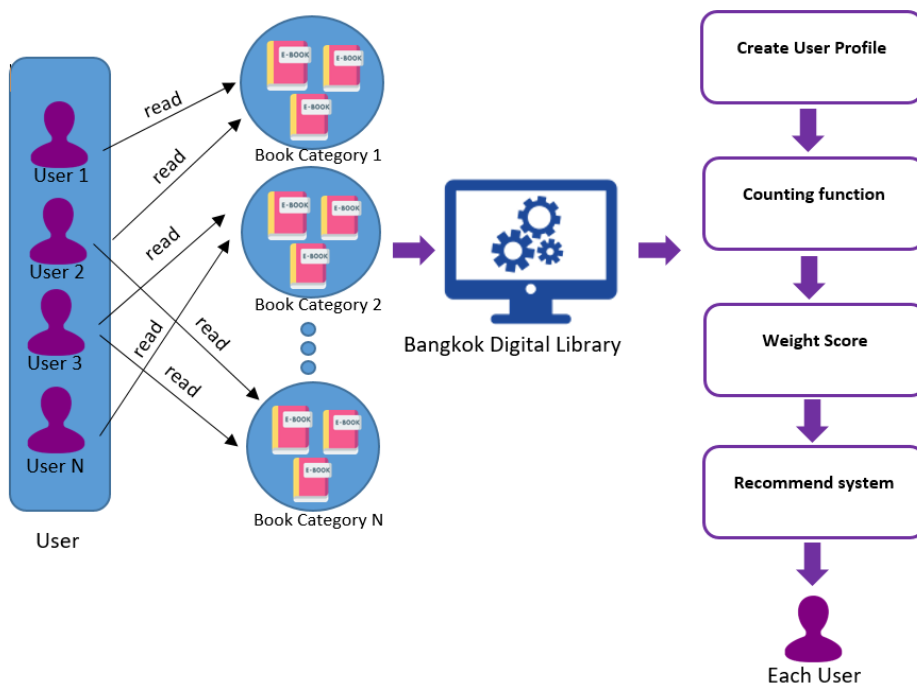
User 1
User 2
User 3
User N
User

read
read
read
read
read
read

E-BOOK E-BOOK E-BOOK
Book Category 1
E-BOOK E-BOOK E-BOOK
Book Category 2
E-BOOK E-BOOK E-BOOK
Book Category N

Bangkok Digital Library

Create User Profile
Counting function
Weight Score
Recommend system
Each User